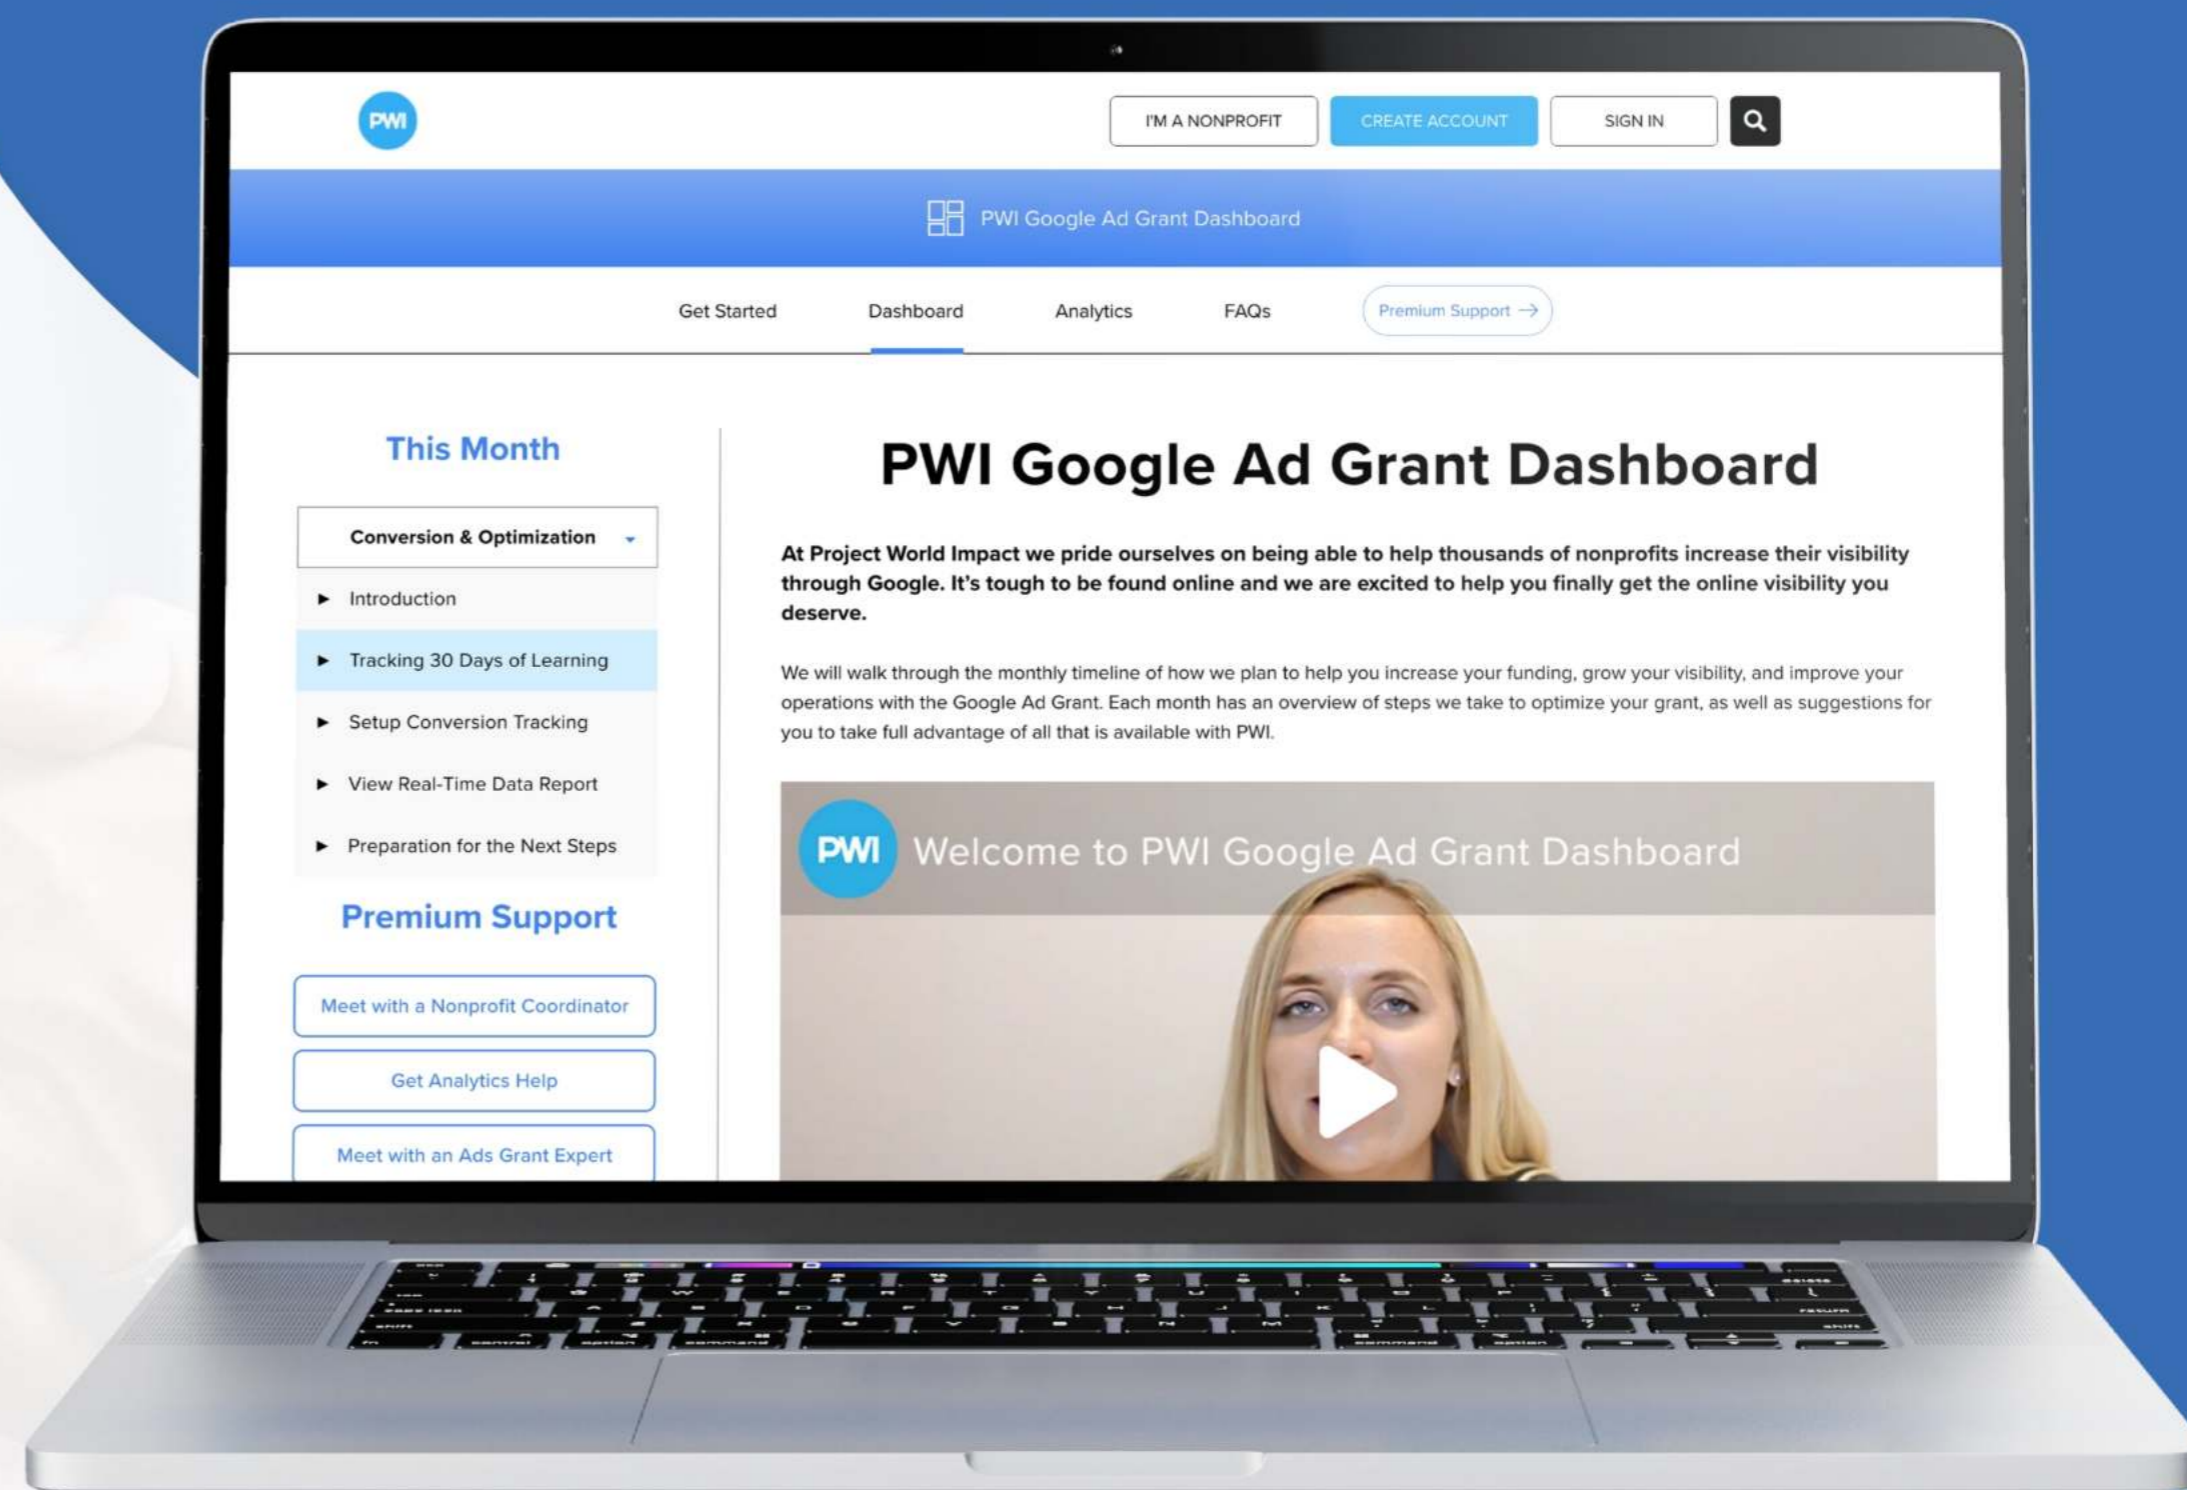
PWI

I'M A NONPROFIT
CREATE ACCOUNT
SIGN IN

PWI Google Ad Grant Dashboard

Get Started
Dashboard
Analytics
FAQs
Premium Support →

This Month

Conversion & Optimization

Introduction
Tracking 30 Days of Learning
Setup Conversion Tracking
View Real-Time Data Report
Preparation for the Next Steps

Premium Support

Meet with a Nonprofit Coordinator
Get Analytics Help
Meet with an Ads Grant Expert

PWI Google Ad Grant Dashboard

At Project World Impact we pride ourselves on being able to help thousands of nonprofits increase their visibility through Google. It's tough to be found online and we are excited to help you finally get the online visibility you deserve.

We will walk through the monthly timeline of how we plan to help you increase your funding, grow your visibility, and improve your operations with the Google Ad Grant. Each month has an overview of steps we take to optimize your grant, as well as suggestions for you to take full advantage of all that is available with PWI.

PWI Welcome to PWI Google Ad Grant Dashboard